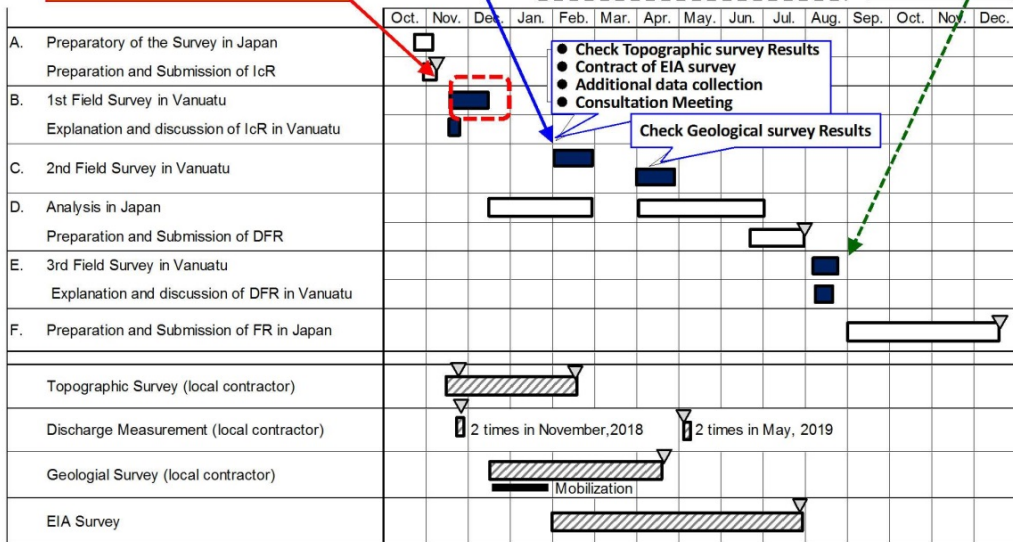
| | Oct. | Nov. | Dec. | Jan. | Feb. | Mar. | Apr. | May. | Jun. | Jul. | Aug. | Sep. | Oct. | Nov. | Dec. |
|---|---|---|---|---|---|---|---|---|---|---|---|---|---|---|---|
| A. Preparatory of the Survey in Japan | | | | | | | | | | | | | | | |
| Preparation and Submission of IcR | | | | | | | | | | | | | | | |
| B. 1st Field Survey in Vanuatu | | | | | | | | | | | | | | | |
| Explanation and discussion of IcR in Vanuatu | | | | | | | | | | | | | | | |
| C. 2nd Field Survey in Vanuatu | | | | | | | | | | | | | | | |
| D. Analysis in Japan | | | | | | | | | | | | | | | |
| Preparation and Submission of DFR | | | | | | | | | | | | | | | |
| E. 3rd Field Survey in Vanuatu | | | | | | | | | | | | | | | |
| Explanation and discussion of DFR in Vanuatu | | | | | | | | | | | | | | | |
| F. Preparation and Submission of FR in Japan | | | | | | | | | | | | | | | |
| Topographic Survey (local contractor) | | | | | | | | | | | | | | | |
| Discharge Measurement (local contractor) | | | | | | | | | | | | | | | |
| Geologial Survey (local contractor) | | | | | | | | | | | | | | | |
| EIA Survey | | | | | | | | | | | | | | | |

● Check Topographic survey Results
● Contract of EIA survey
● Additional data collection
● Consultation Meeting

Check Geological survey Results

2 times in November,2018

2 times in May, 2019

Mobilization